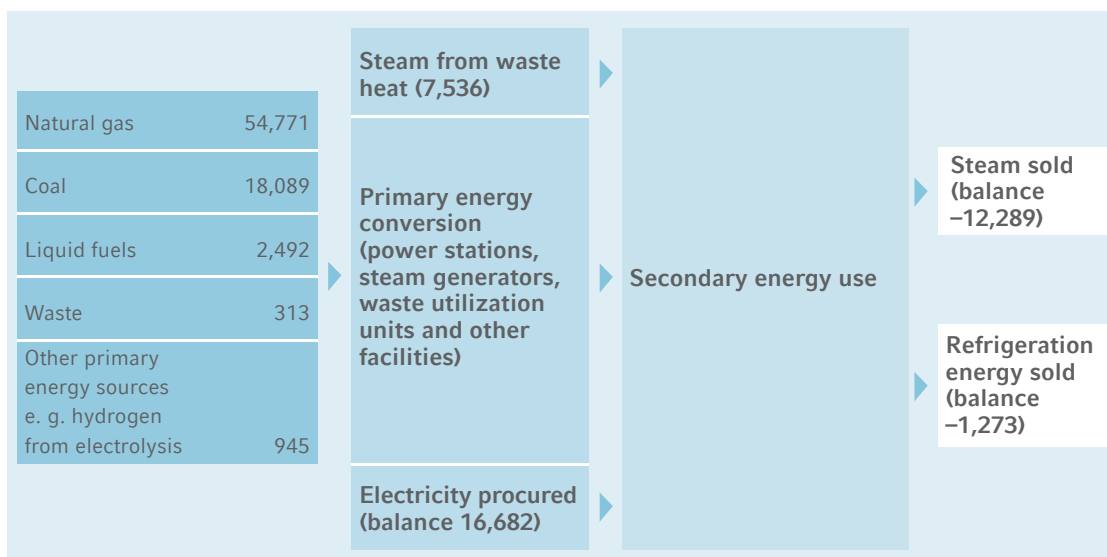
| | |
|---|---|
| Natural gas | 54,771 |
| Coal | 18,089 |
| Liquid fuels | 2,492 |
| Waste | 313 |
| Other primary energy sources e. g. hydrogen from electrolysis | 945 |

Steam from waste heat (7,536)

Primary energy conversion (power stations, steam generators, waste utilization units and other facilities)

Electricity procured (balance 16,682)

Secondary energy use

Steam sold (balance –12,289)

Refrigeration energy sold (balance –1,273)